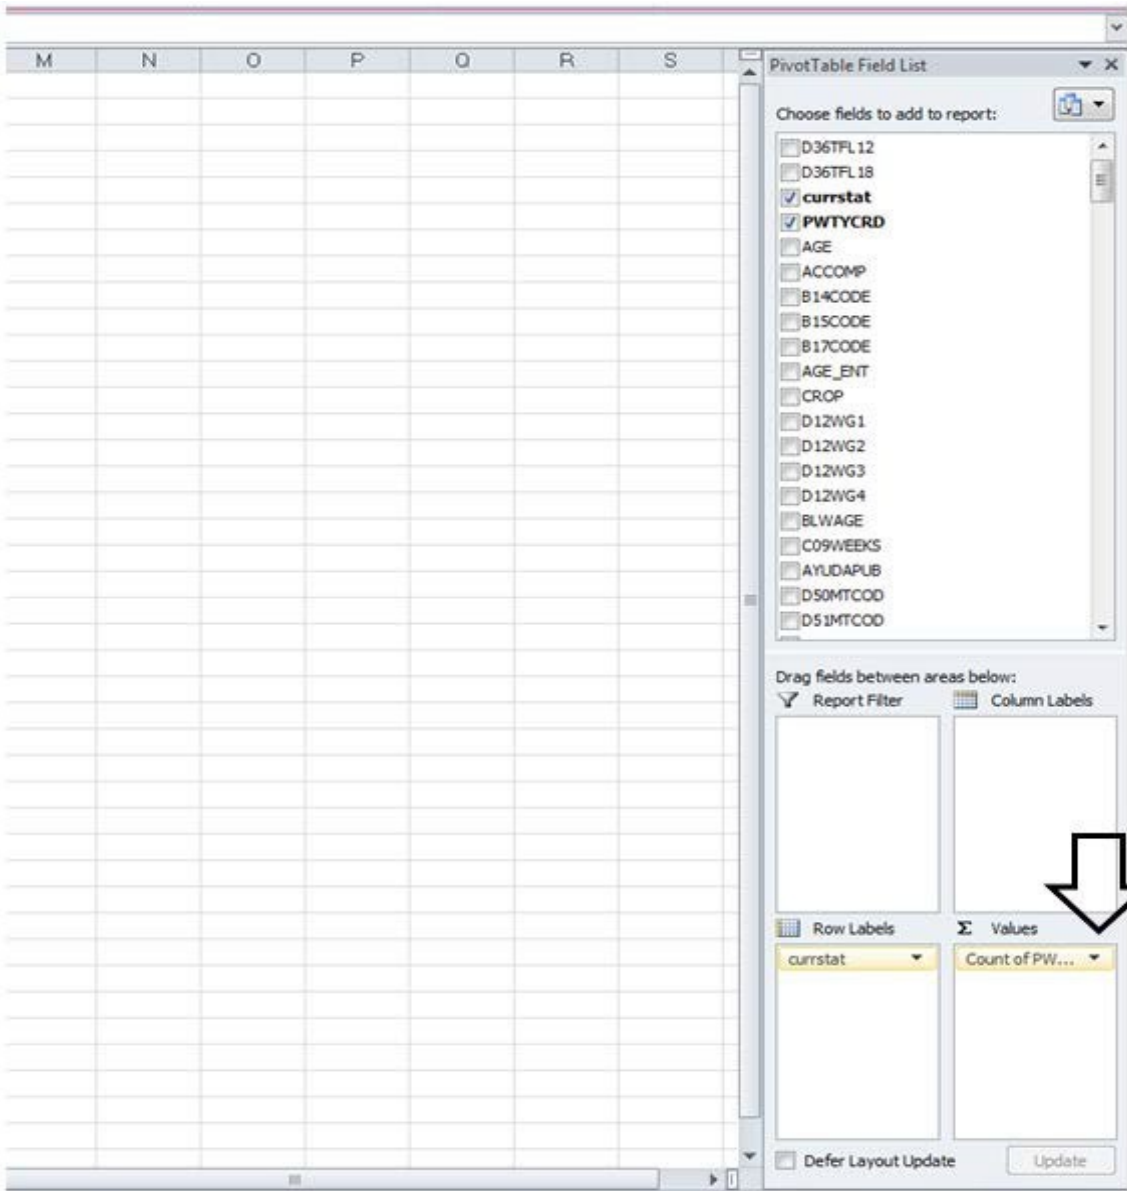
M N O P Q R S

PivotTable Field List

Choose fields to add to report:

D36TFL12
D36TFL18
currstat
PWTYCRD
AGE
ACCOMP
B14CODE
B15CODE
B17CODE
AGE_ENT
CROP
D12WG1
D12WG2
D12WG3
D12WG4
BLWAGE
C09WEEKS
AYUDAPUB
D50MTCOD
D51MTCOD

Drag fields between areas below:

Report Filter

Column Labels

Row Labels

Σ Values

currstat

Count of PW...

Defer Layout Update

Update